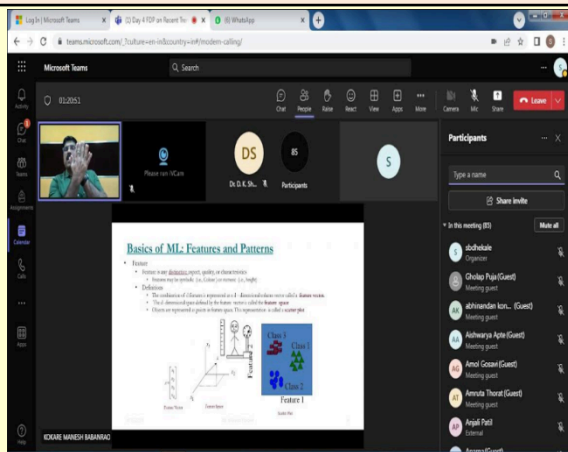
Log In | Microsoft Teams
(1) Day 4 FDP on Recent Tr
(9) WhatsApp
teams.microsoft.com/_?culture=en-in&country=in#/modern-calling/
Microsoft Teams
Search
Activity
Chat
Teams
Assignments
Calendar
Calls
Apps
Help
01:20:51
Chat
People
Raise
React
View
Apps
More
Camera
Mic
Share
Leave
Please run NiCare
DS
Dr. D. K. Sh...
85
Participants
S
Participants
Type a name
Share invite
In this meeting (85)
Mute all
sbdhekale
Organizer
Gholap Puja (Guest)
Meeting guest
abhinandan kon... (Guest)
Meeting guest
Aishwarya Apte (Guest)
Meeting guest
Amol Gosavi (Guest)
Meeting guest
Amruta Thorat (Guest)
Meeting guest
Anjali Patil
External
Basics of ML: Features and Patterns
Feature
Features in any distinctive aspect, quality, or characteristic
Features may be symbolic (i.e., Colour) or numeric (i.e., height)
Definition
The combination of d features is represented as a d - dimensional column vector called a feature vector.
The d - dimensional space defined by the feature vector is called the feature space.
Objects are represented as points in feature space. This representation is called a scatter plot.
Class 3
Class 1
Class 2
Feature 1
KOKARE MANESH BABANRAO